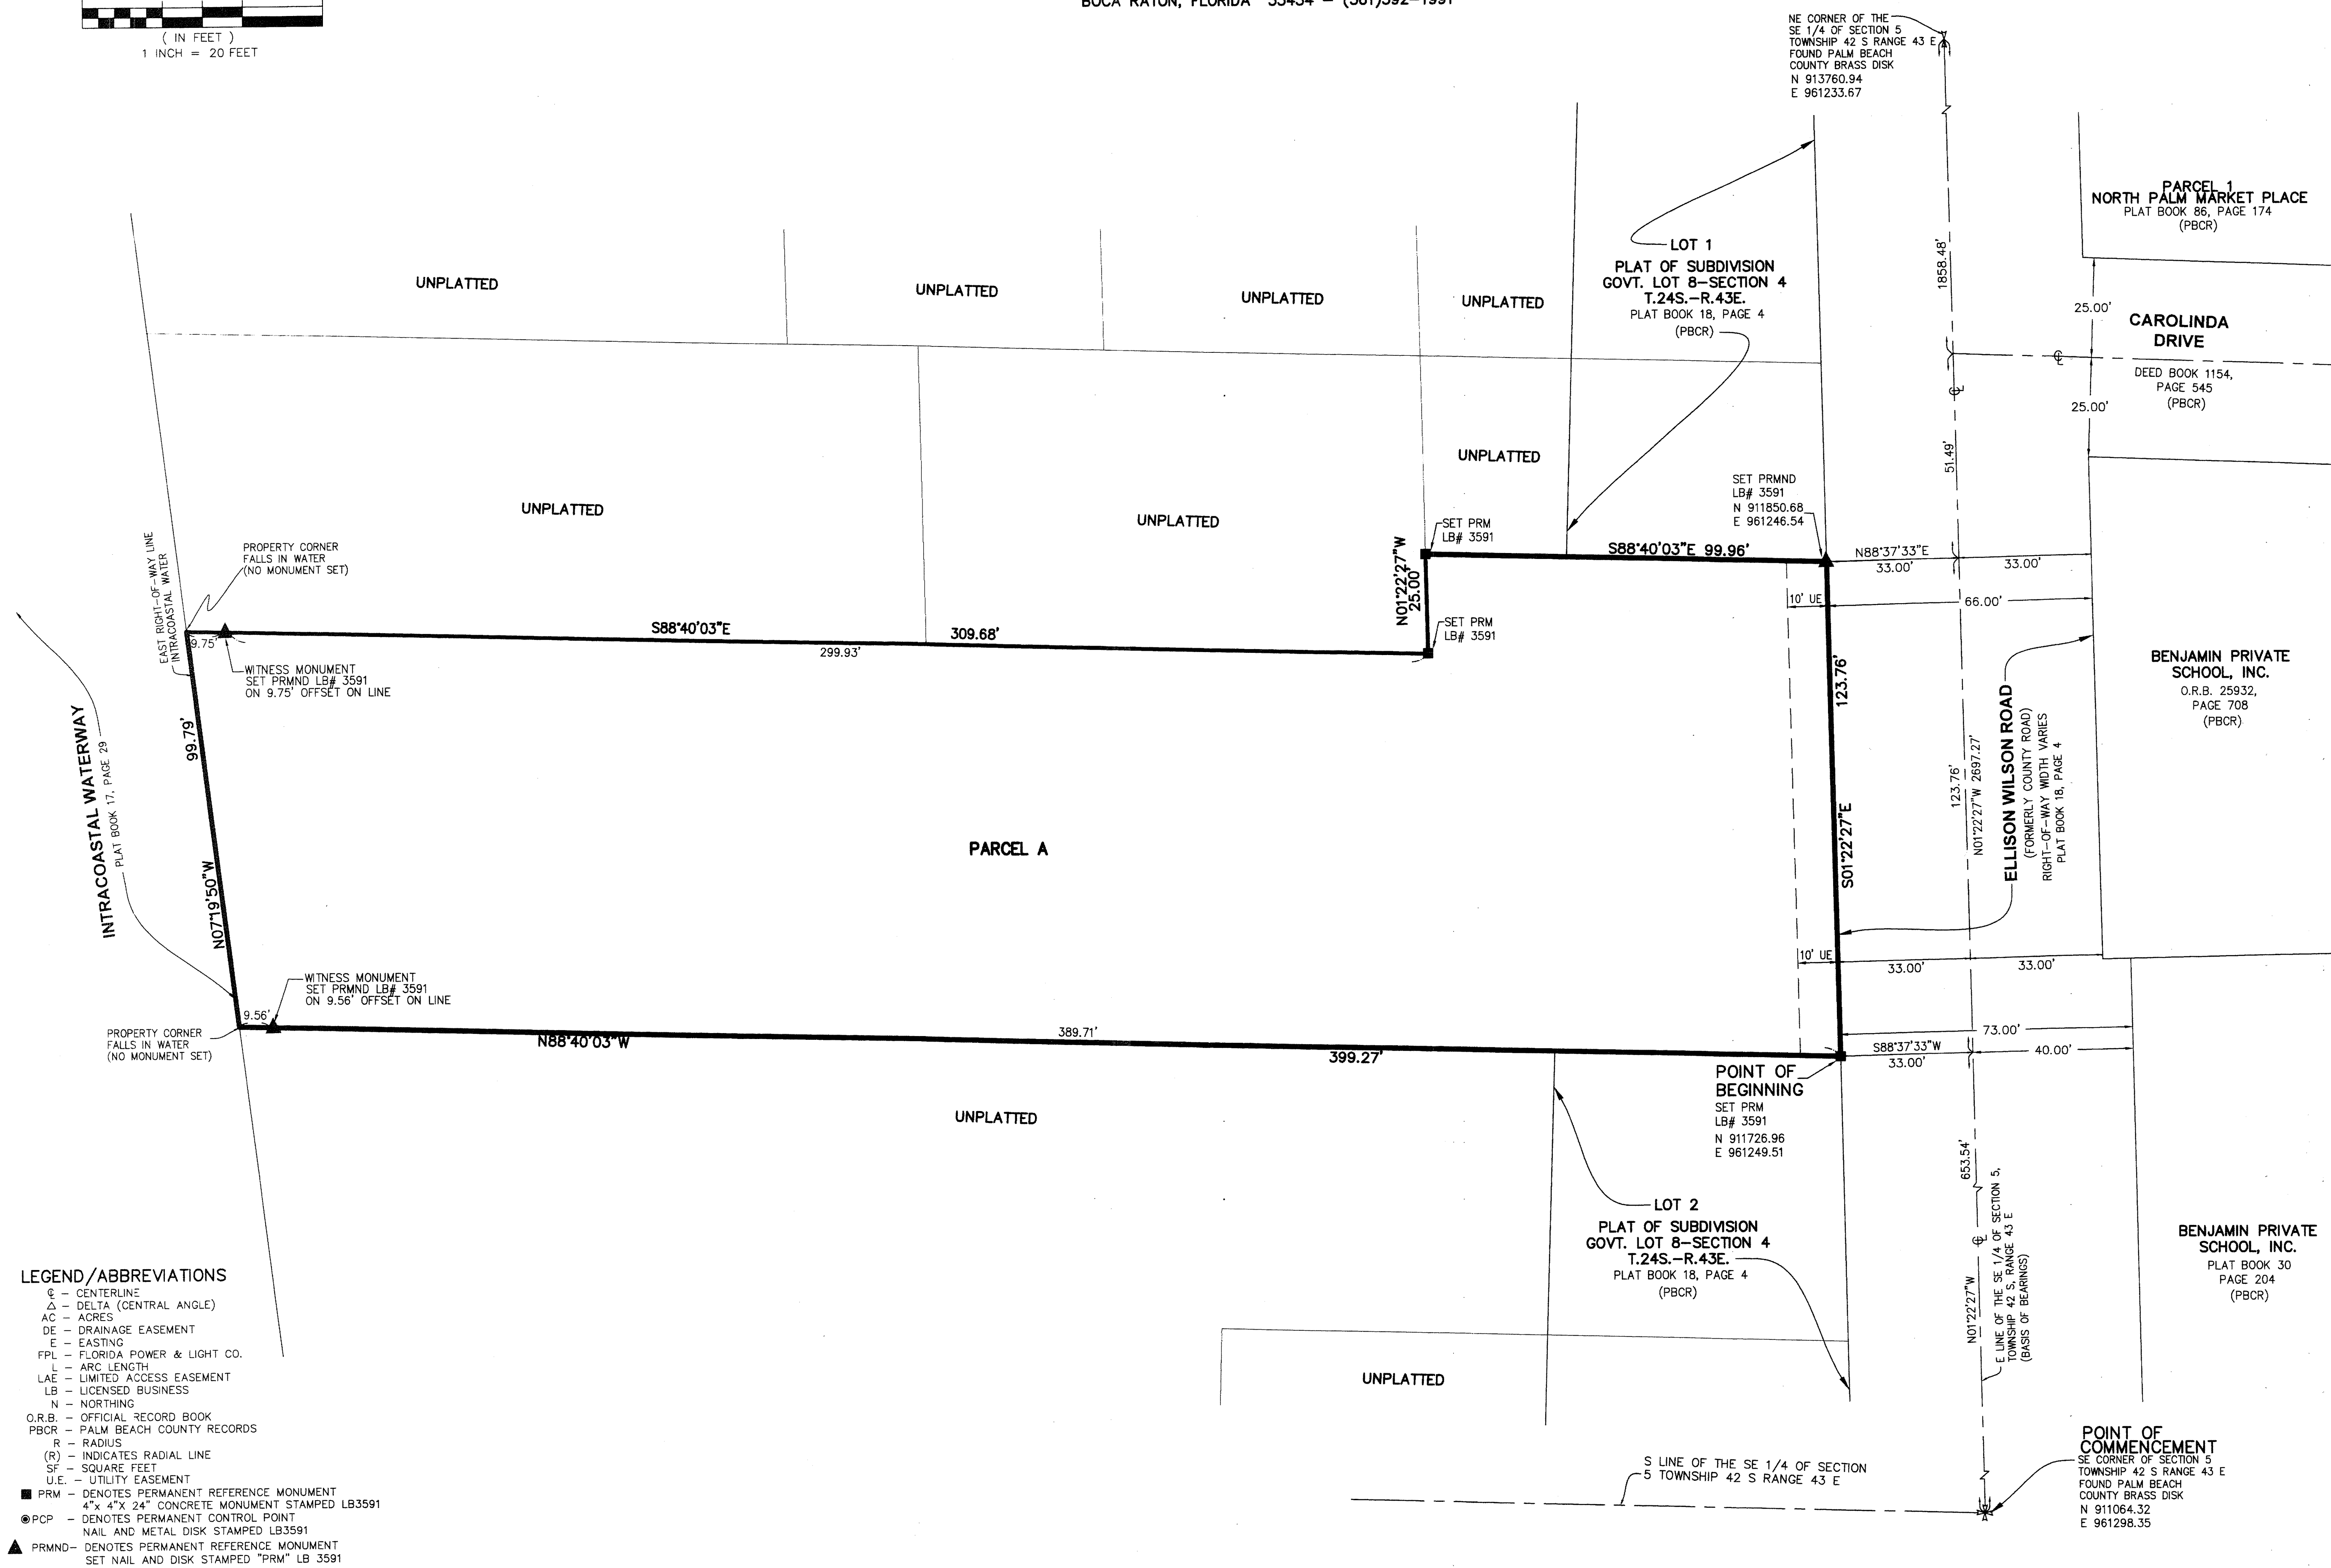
BOCA RATON, FLORIDA 33434 – (561)392-1991

( IN FEET )
1 INCH = 20 FEET

NE CORNER OF THE SE 1/4 OF SECTION 5 TOWNSHIP 42 S RANGE 43 E FOUND PALM BEACH COUNTY BRASS DISK
N 913760.94
E 961233.67

PARCEL 1
NORTH PALM MARKET PLACE
PLAT BOOK 86, PAGE 174
(PBCR)

UNPLATTED

UNPLATTED

UNPLATTED

UNPLATTED

LOT 1
PLAT OF SUBDIVISION
GOVT. LOT 8–SECTION 4
T.24S.–R.43E.
PLAT BOOK 18, PAGE 4
(PBCR)

1858.48'

25.00'

CAROLINDA DRIVE

DEED BOOK 1154, PAGE 545 (PBCR)

25.00'

51.49'

UNPLATTED

UNPLATTED

UNPLATTED

SET PRMND
LB# 3591
N 911850.68
E 961246.54

SET PRM
LB# 3591

N01°22'27"W
25.00'

S88°40'03"E 99.96'

N88°37'33"E
33.00'

33.00'

10' UE

66.00'

SET PRM
LB# 3591

EAST RIGHT-OF-WAY LINE INTRACOASTAL WATER

PROPERTY CORNER FALLS IN WATER (NO MONUMENT SET)

9.75'

S88°40'03"E

309.68'

299.93'

WITNESS MONUMENT
SET PRMND LB# 3591
ON 9.75' OFFSET ON LINE

123.76'

BENJAMIN PRIVATE SCHOOL, INC.
O.R.B. 25932, PAGE 708
(PBCR)

INTRACOASTAL WATERWAY
PLAT BOOK 17, PAGE 29

99.79'

N07°19'50"W

PARCEL A

S01°22'27"E

123.76'
N01°22'27"W 2697.27'

ELLISON WILSON ROAD
(FORMERLY COUNTY ROAD)
RIGHT-OF-WAY WIDTH VARIES
PLAT BOOK 18, PAGE 4

10' UE

33.00'

33.00'

WITNESS MONUMENT
SET PRMND LB# 3591
ON 9.56' OFFSET ON LINE

9.56'

PROPERTY CORNER FALLS IN WATER (NO MONUMENT SET)

389.71'

N88°40'03"W

399.27'

73.00'

S88°37'33"W
33.00'

40.00'

POINT OF BEGINNING
SET PRM
LB# 3591
N 911726.96
E 961249.51

UNPLATTED

653.54'

LOT 2
PLAT OF SUBDIVISION
GOVT. LOT 8–SECTION 4
T.24S.–R.43E.
PLAT BOOK 18, PAGE 4
(PBCR)

N01°22'27"W

E LINE OF THE SE 1/4 OF SECTION 5, TOWNSHIP 42 S, RANGE 43 E (BASIS OF BEARINGS)

BENJAMIN PRIVATE SCHOOL, INC.
PLAT BOOK 30
PAGE 204
(PBCR)

UNPLATTED

LEGEND/ABBREVIATIONS
℄ – CENTERLINE
Δ – DELTA (CENTRAL ANGLE)
AC – ACRES
DE – DRAINAGE EASEMENT
E – EASTING
FPL – FLORIDA POWER & LIGHT CO.
L – ARC LENGTH
LAE – LIMITED ACCESS EASEMENT
LB – LICENSED BUSINESS
N – NORTHING
O.R.B. – OFFICIAL RECORD BOOK
PBCR – PALM BEACH COUNTY RECORDS
R – RADIUS
(R) – INDICATES RADIAL LINE
SF – SQUARE FEET
U.E. – UTILITY EASEMENT
PRM – DENOTES PERMANENT REFERENCE MONUMENT 4"x 4"X 24" CONCRETE MONUMENT STAMPED LB3591
PCP – DENOTES PERMANENT CONTROL POINT NAIL AND METAL DISK STAMPED LB3591
PRMND– DENOTES PERMANENT REFERENCE MONUMENT SET NAIL AND DISK STAMPED "PRM" LB 3591

S LINE OF THE SE 1/4 OF SECTION 5 TOWNSHIP 42 S RANGE 43 E

POINT OF COMMENCEMENT
SE CORNER OF SECTION 5 TOWNSHIP 42 S RANGE 43 E FOUND PALM BEACH COUNTY BRASS DISK
N 911064.32
E 961298.35